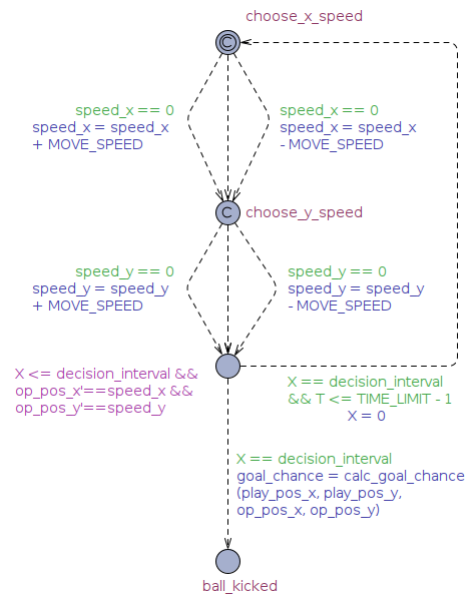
choose_x_speed

C

speed_x == 0
speed_x = speed_x
+ MOVE_SPEED

speed_x == 0
speed_x = speed_x
- MOVE_SPEED

C choose_y_speed

speed_y == 0
speed_y = speed_y
+ MOVE_SPEED

speed_y == 0
speed_y = speed_y
- MOVE_SPEED

X <= decision_interval &&
op_pos_x'==speed_x &&
op_pos_y'==speed_y

X == decision_interval
&& T <= TIME_LIMIT - 1
X = 0

X == decision_interval
goal_chance = calc_goal_chance
(play_pos_x, play_pos_y,
op_pos_x, op_pos_y)

ball_kicked